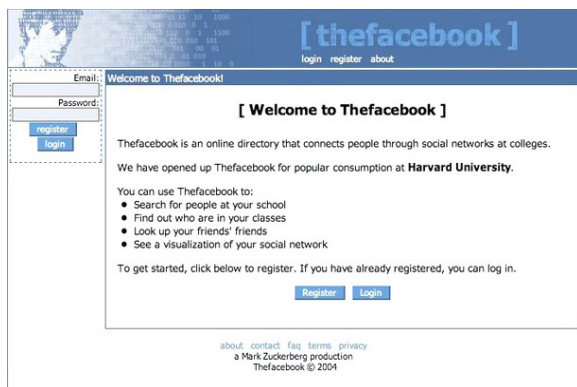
[ thefacebook ]
login register about

Email:
Password:
register
login

Welcome to Thefacebook!

[ Welcome to Thefacebook ]

Thefacebook is an online directory that connects people through social networks at colleges.

We have opened up Thefacebook for popular consumption at **Harvard University**.

You can use Thefacebook to:
- Search for people at your school
- Find out who are in your classes
- Look up your friends' friends
- See a visualization of your social network

To get started, click below to register. If you have already registered, you can log in.

Register Login

about contact faq terms privacy
a Mark Zuckerberg production
Thefacebook © 2004